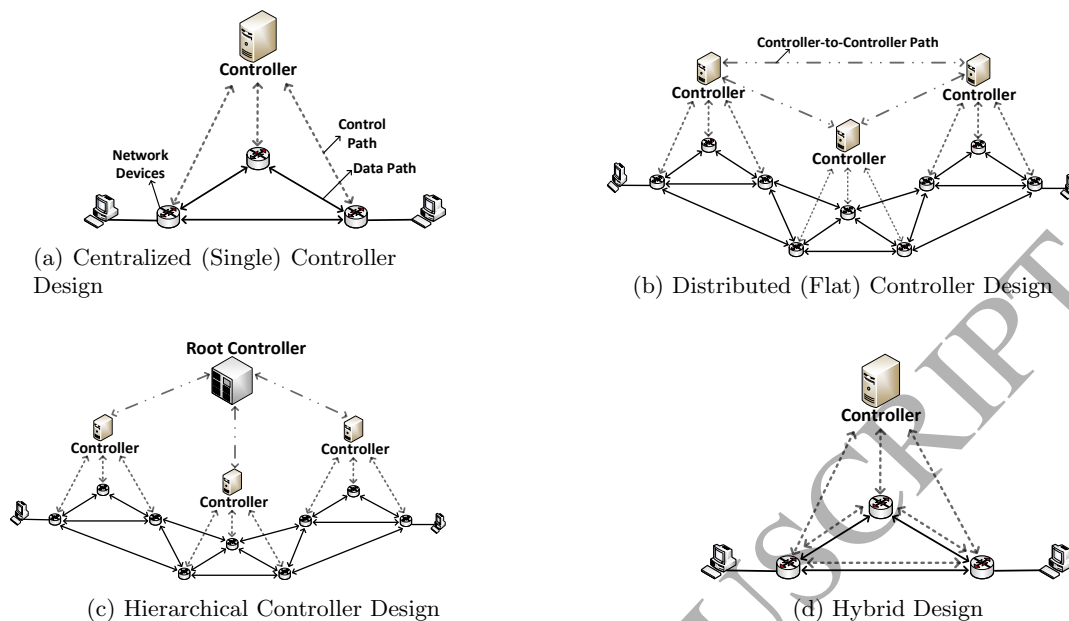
Controller

Control Path

Network Devices

Data Path

(a) Centralized (Single) Controller Design

Controller-to-Controller Path

Controller

Controller

Controller

(b) Distributed (Flat) Controller Design

Root Controller

Controller

Controller

Controller

(c) Hierarchical Controller Design

Controller

(d) Hybrid Design

ACCEPTED MANUSCRIPT